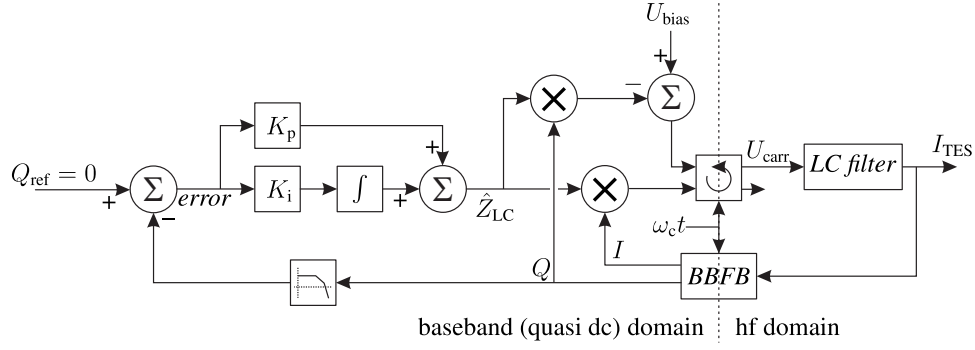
$U_{\text{bias}}$
+
−
$\Sigma$
$K_{\text{p}}$
+
$Q_{\text{ref}} = 0$
+
$\Sigma$
−
*error*
$K_{\text{i}}$
$\int$
+
$\Sigma$
$\hat{Z}_{\text{LC}}$
$\times$
$\times$
$U_{\text{carr}}$
*LC filter*
$I_{\text{TES}}$
$\omega_{\text{c}}t$
$I$
$Q$
*BBFB*
baseband (quasi dc) domain
hf domain